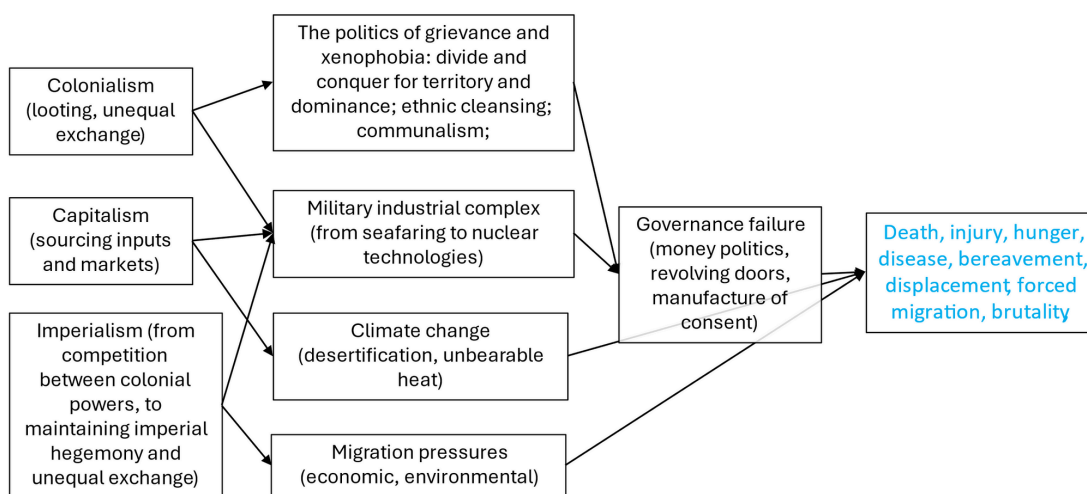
Colonialism (looting, unequal exchange)

Capitalism (sourcing inputs and markets)

Imperialism (from competition between colonial powers, to maintaining imperial hegemony and unequal exchange)

The politics of grievance and xenophobia: divide and conquer for territory and dominance; ethnic cleansing; communalism;

Military industrial complex (from seafaring to nuclear technologies)

Climate change (desertification, unbearable heat)

Migration pressures (economic, environmental)

Governance failure (money politics, revolving doors, manufacture of consent)

Death, injury, hunger, disease, bereavement, displacement, forced migration, brutality